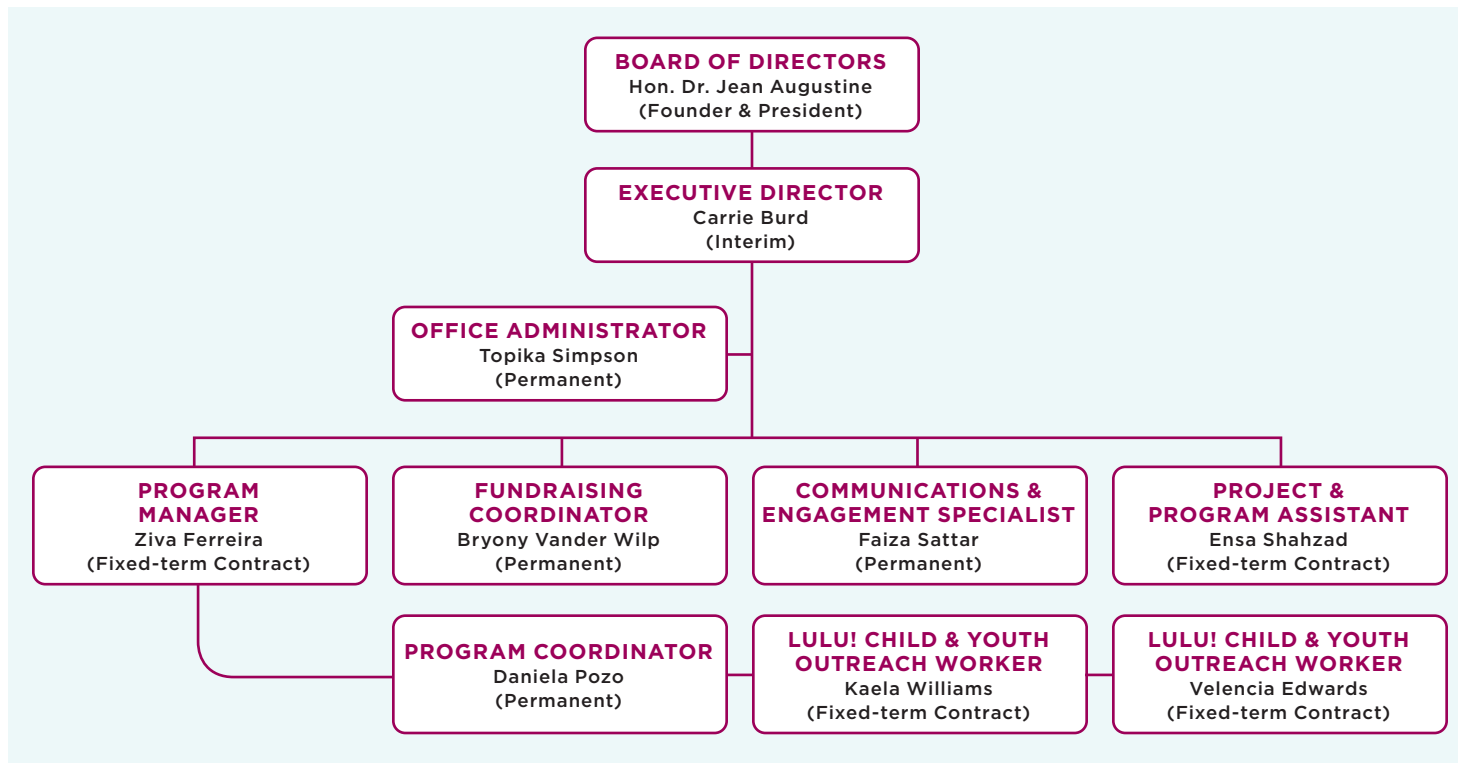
BOARD OF DIRECTORS
Hon. Dr. Jean Augustine
(Founder & President)

EXECUTIVE DIRECTOR
Carrie Burd
(Interim)

OFFICE ADMINISTRATOR
Topika Simpson
(Permanent)

PROGRAM MANAGER
Ziva Ferreira
(Fixed-term Contract)

FUNDRAISING COORDINATOR
Bryony Vander Wilp
(Permanent)

COMMUNICATIONS & ENGAGEMENT SPECIALIST
Faiza Sattar
(Permanent)

PROJECT & PROGRAM ASSISTANT
Ensa Shahzad
(Fixed-term Contract)

PROGRAM COORDINATOR
Daniela Pozo
(Permanent)

LULU! CHILD & YOUTH OUTREACH WORKER
Kaela Williams
(Fixed-term Contract)

LULU! CHILD & YOUTH OUTREACH WORKER
Velencia Edwards
(Fixed-term Contract)